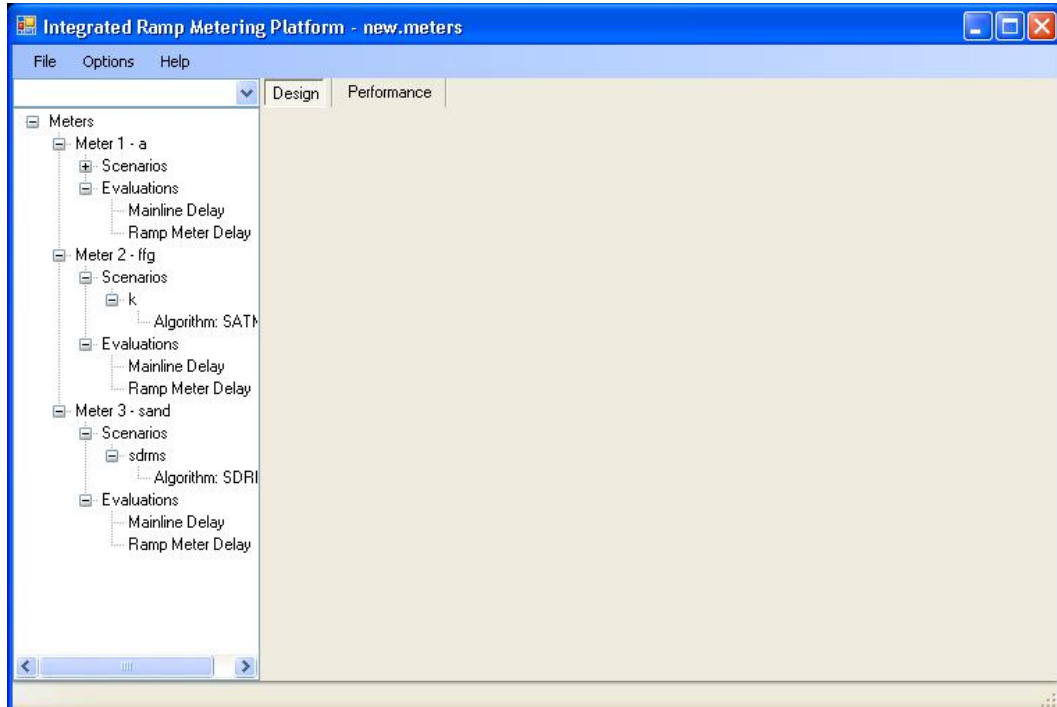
Integrated Ramp Metering Platform - new.meters

File Options Help

Design Performance

Meters
Meter 1 - a
Scenarios
Evaluations
Mainline Delay
Ramp Meter Delay
Meter 2 - ffg
Scenarios
k
Algorithm: SATM
Evaluations
Mainline Delay
Ramp Meter Delay
Meter 3 - sand
Scenarios
sdrms
Algorithm: SDRI
Evaluations
Mainline Delay
Ramp Meter Delay